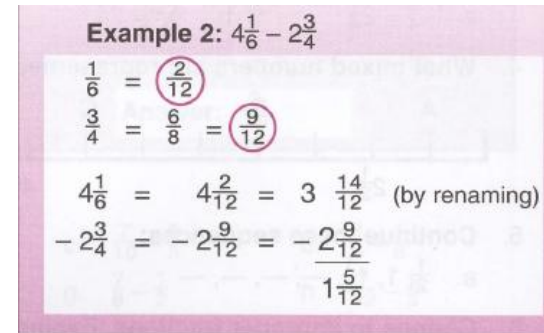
Example 2: $4\frac{1}{6} - 2\frac{3}{4}$

$\frac{1}{6} = \frac{2}{12}$

$\frac{3}{4} = \frac{6}{8} = \frac{9}{12}$

$4\frac{1}{6} = 4\frac{2}{12} = 3\ \frac{14}{12}$ (by renaming)

$-2\frac{3}{4} = -2\frac{9}{12} = -2\frac{9}{12}$

$1\frac{5}{12}$